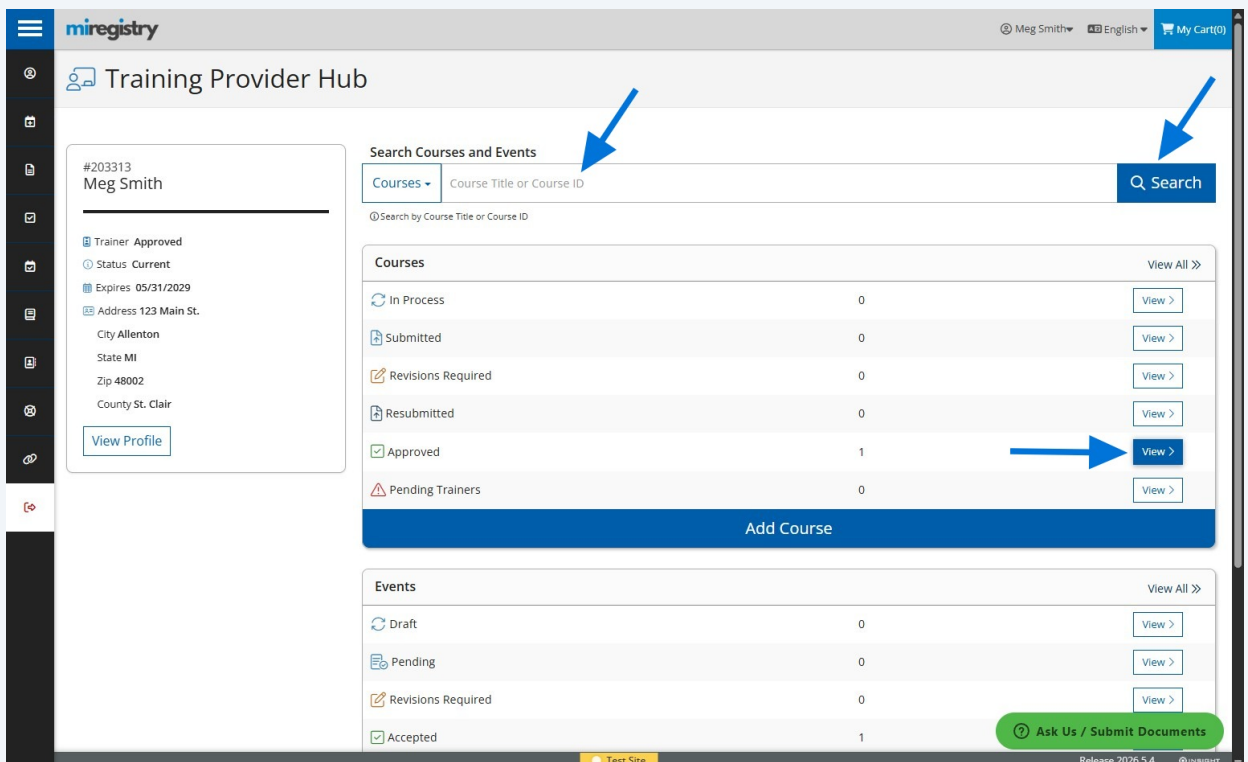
miregistry

Meg Smith English My Cart(0)

Training Provider Hub

#203313
Meg Smith

Trainer Approved
Status Current
Expires 05/31/2029
Address 123 Main St.
City Allenton
State MI
Zip 48002
County St. Clair

View Profile

Search Courses and Events

Courses Course Title or Course ID Search

Search by Course Title or Course ID

| Courses | | View All |
|---|---|---|
| In Process | 0 | View |
| Submitted | 0 | View |
| Revisions Required | 0 | View |
| Resubmitted | 0 | View |
| Approved | 1 | View |
| Pending Trainers | 0 | View |

Add Course

| Events | | View All |
|---|---|---|
| Draft | 0 | View |
| Pending | 0 | View |
| Revisions Required | 0 | View |
| Accepted | 1 | |

Ask Us / Submit Documents

Test Site

Release 2026.5.4